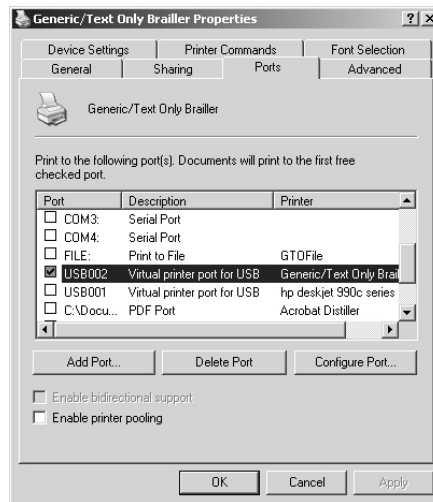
Generic/Text Only Brailler Properties

?  X

Device Settings | Printer Commands | Font Selection
General | Sharing | Ports | Advanced

Generic/Text Only Brailler

Print to the following port(s). Documents will print to the first free checked port.

| Port | Description | Printer |
|---|---|---|
| COM3: | Serial Port | |
| COM4: | Serial Port | |
| FILE: | Print to File | GTOFile |
| USB002 | Virtual printer port for USB | Generic/Text Only Brai |
| USB001 | Virtual printer port for USB | hp deskjet 990c series |
| C:\Docu... | PDF Port | Acrobat Distiller |

Add Port... | Delete Port | Configure Port...

Enable bidirectional support
Enable printer pooling

OK | Cancel | Apply